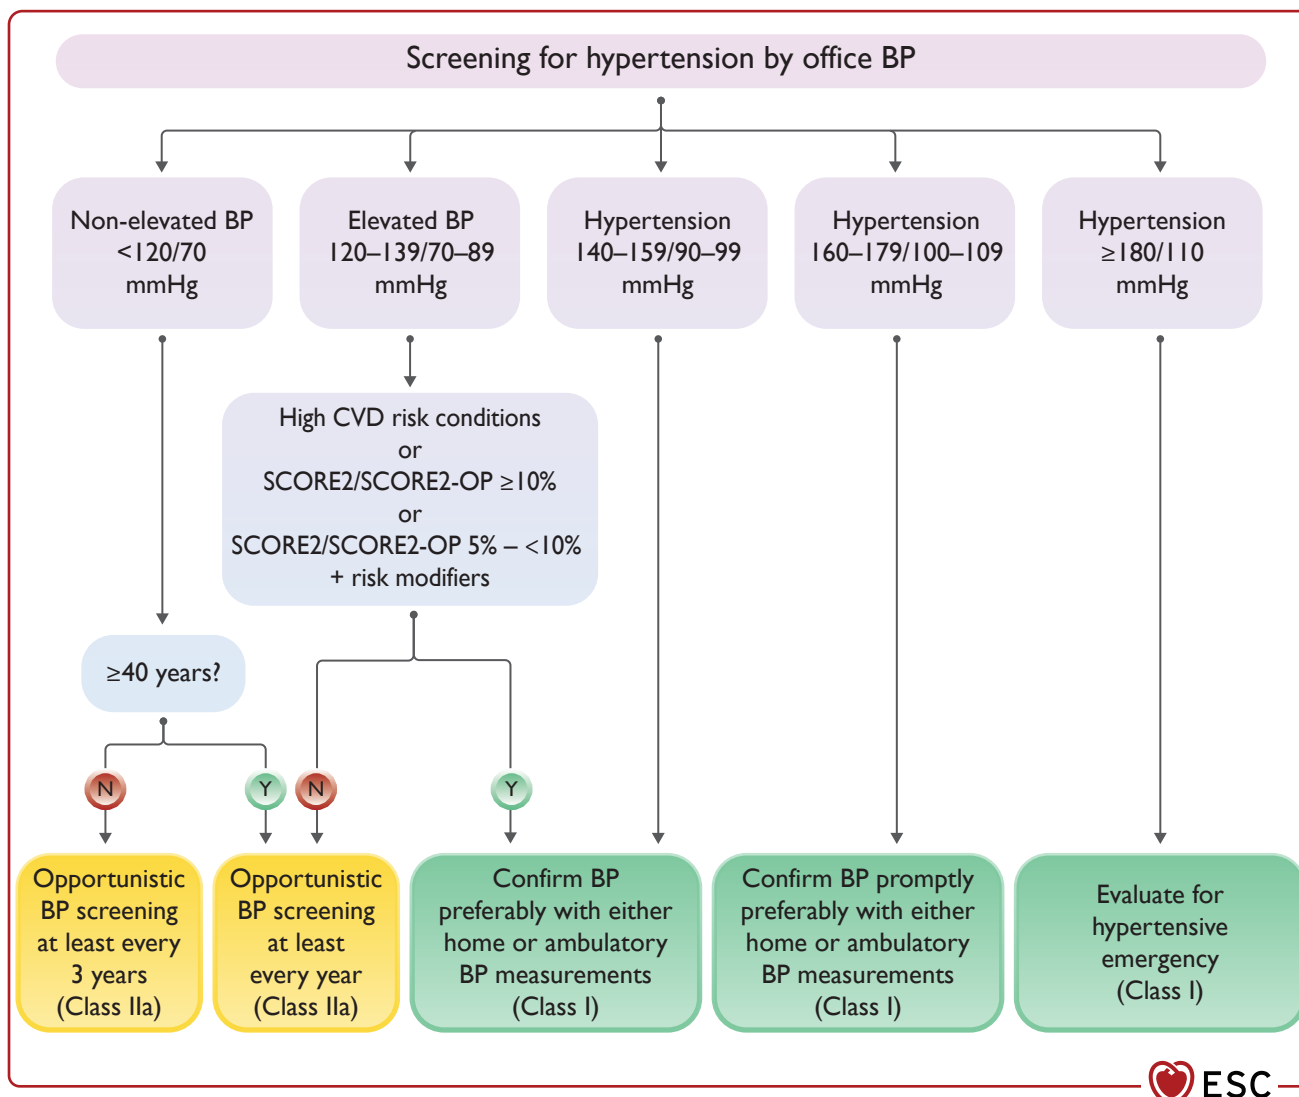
Screening for hypertension by office BP

Non-elevated BP <120/70 mmHg

Elevated BP 120–139/70–89 mmHg

Hypertension 140–159/90–99 mmHg

Hypertension 160–179/100–109 mmHg

Hypertension ≥180/110 mmHg

High CVD risk conditions or SCORE2/SCORE2-OP ≥10% or SCORE2/SCORE2-OP 5% – <10% + risk modifiers

≥40 years?

N

Y

N

Y

Opportunistic BP screening at least every 3 years (Class IIa)

Opportunistic BP screening at least every year (Class IIa)

Confirm BP preferably with either home or ambulatory BP measurements (Class I)

Confirm BP promptly preferably with either home or ambulatory BP measurements (Class I)

Evaluate for hypertensive emergency (Class I)

ESC